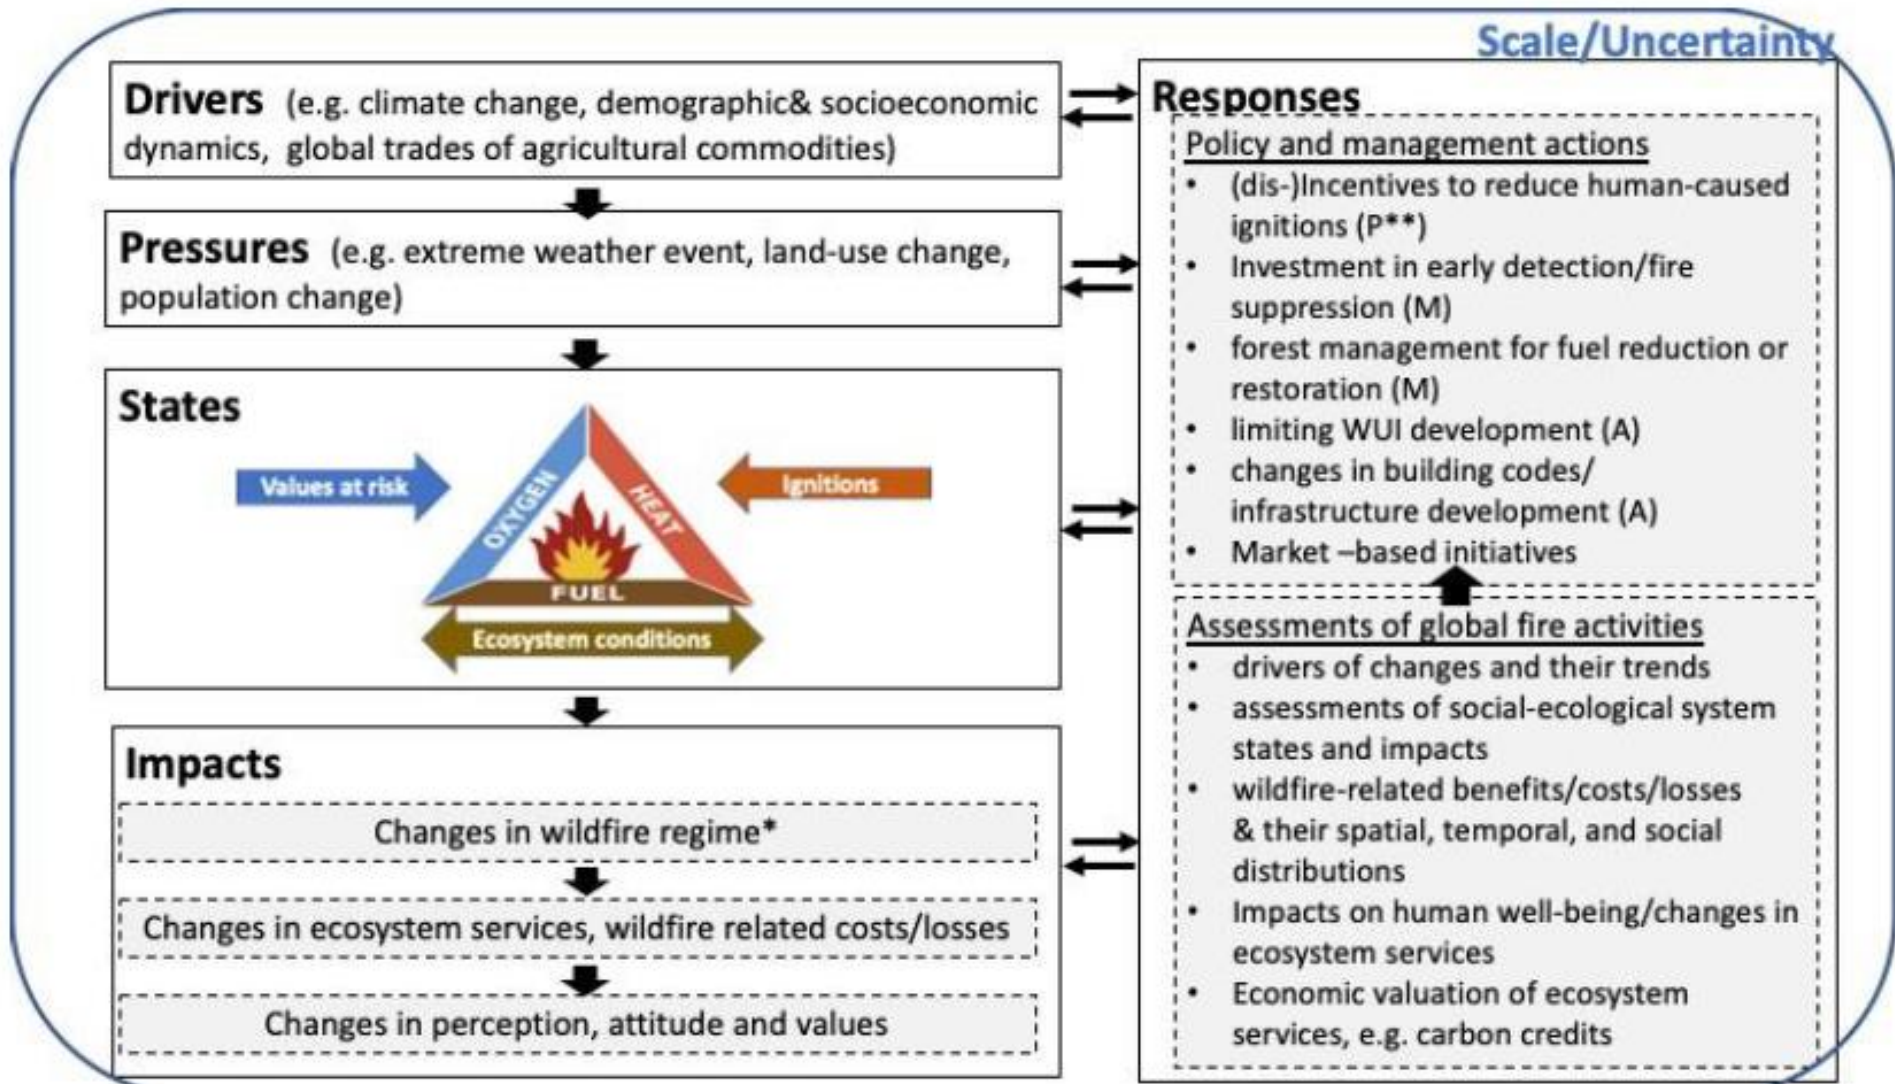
Scale/Uncertainty

**Drivers** (e.g. climate change, demographic& socioeconomic dynamics, global trades of agricultural commodities)

**Pressures** (e.g. extreme weather event, land-use change, population change)

**States**

Values at risk

OXYGEN

HEAT

Ignitions

FUEL

Ecosystem conditions

**Impacts**

Changes in wildfire regime*

Changes in ecosystem services, wildfire related costs/losses

Changes in perception, attitude and values

**Responses**

Policy and management actions
- (dis-)Incentives to reduce human-caused ignitions (P**)
- Investment in early detection/fire suppression (M)
- forest management for fuel reduction or restoration (M)
- limiting WUI development (A)
- changes in building codes/ infrastructure development (A)
- Market –based initiatives

Assessments of global fire activities
- drivers of changes and their trends
- assessments of social-ecological system states and impacts
- wildfire-related benefits/costs/losses & their spatial, temporal, and social distributions
- Impacts on human well-being/changes in ecosystem services
- Economic valuation of ecosystem services, e.g. carbon credits